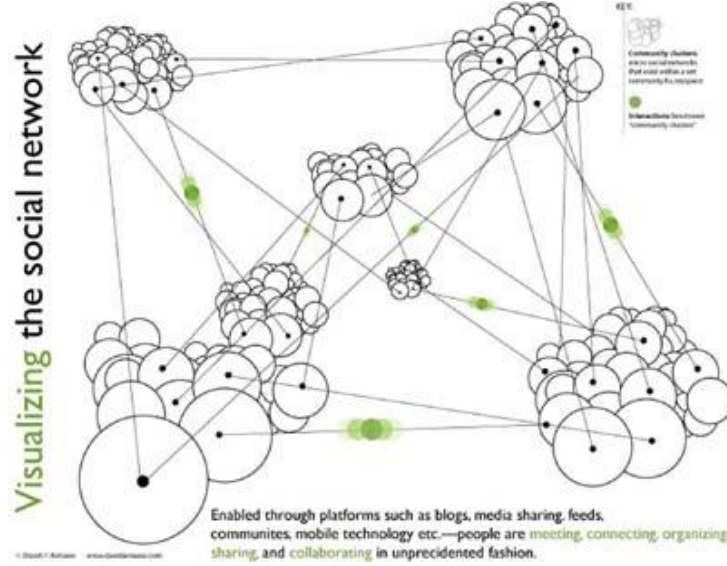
Visualizing the social network

KEY:

Community clusters: micro social networks that exist within a set community/ies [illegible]

Interactions between "community clusters"

Enabled through platforms such as blogs, media sharing, feeds, communites, mobile technology etc.—people are meeting, connecting, organizing, sharing, and collaborating in unprecidented fashion.

© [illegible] www.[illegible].com